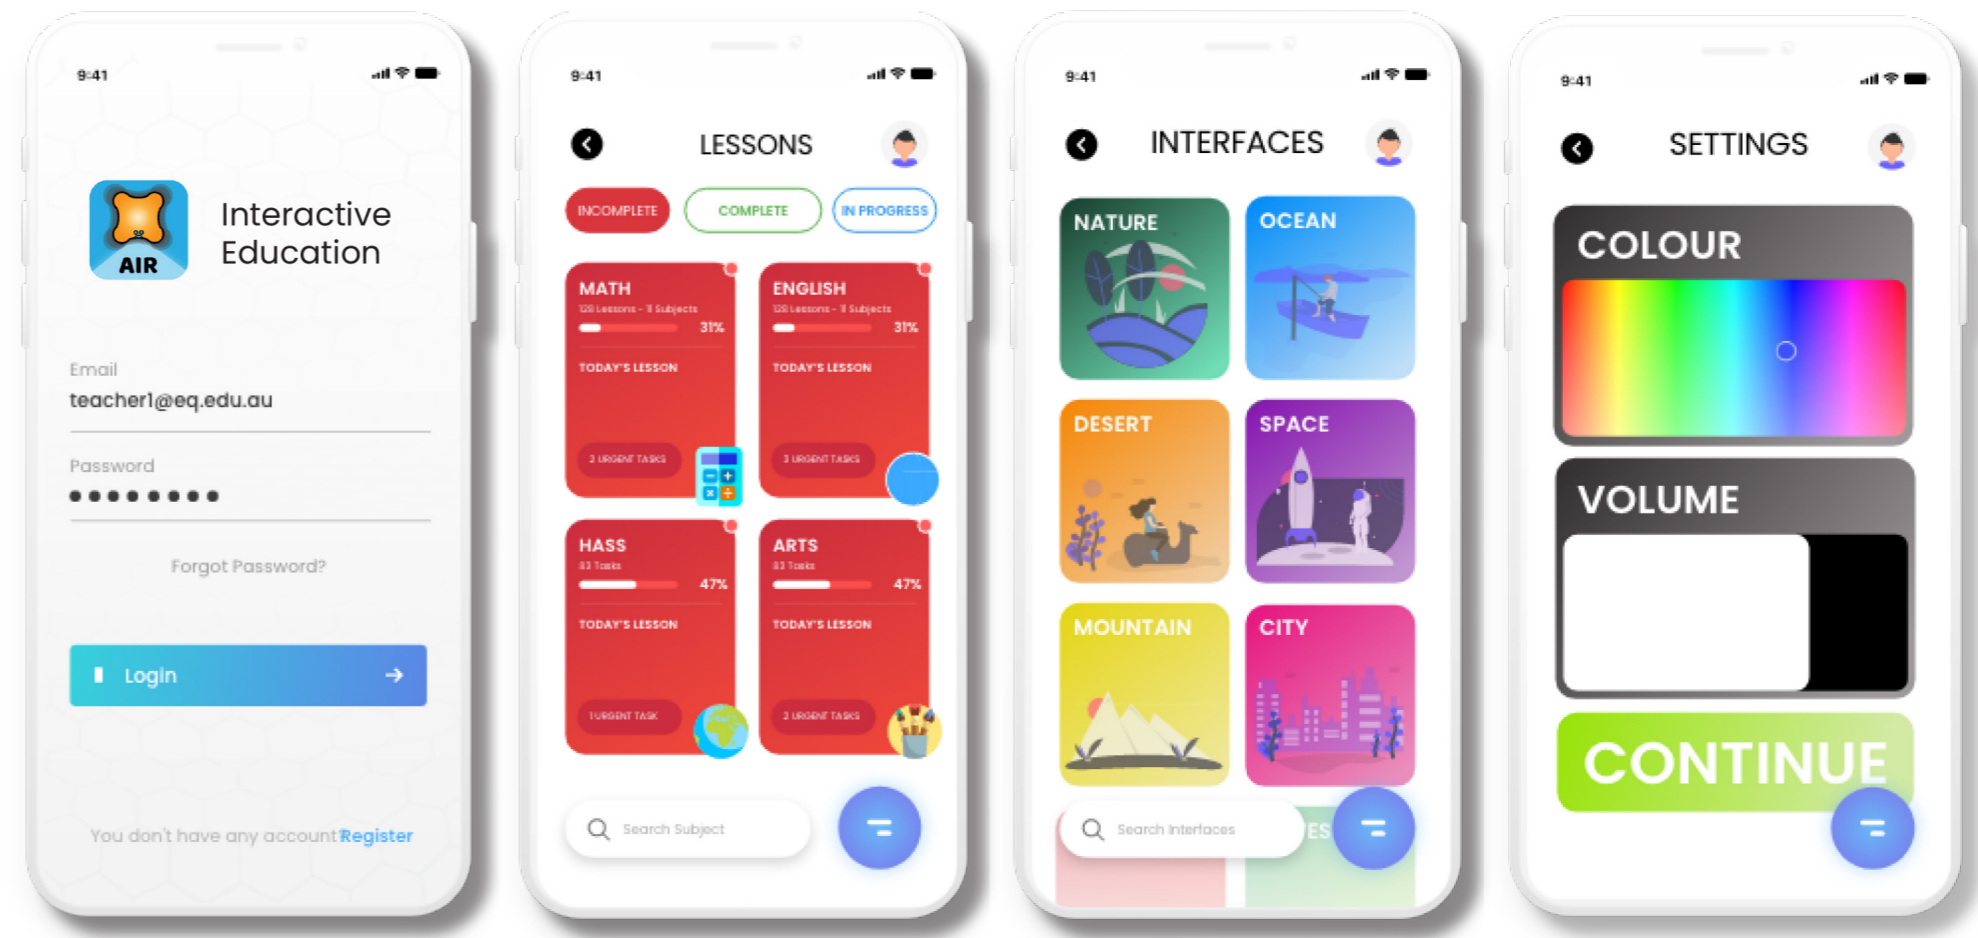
9:41

AIR

Interactive Education

Email
teacher1@eq.edu.au

Password
••••••••

Forgot Password?

Login

You don't have any account Register

9:41

LESSONS

INCOMPLETE
COMPLETE
IN PROGRESS

MATH
128 Lessons - 11 Subjects
31%
TODAY'S LESSON
3 URGENT TASKS

ENGLISH
128 Lessons - 11 Subjects
31%
TODAY'S LESSON
3 URGENT TASKS

HASS
83 Tasks
47%
TODAY'S LESSON
1 URGENT TASK

ARTS
83 Tasks
47%
TODAY'S LESSON
2 URGENT TASKS

Search Subject

9:41

INTERFACES

NATURE
OCEAN
DESERT
SPACE
MOUNTAIN
CITY

Search Interfaces

ES

9:41

SETTINGS

COLOUR

VOLUME

CONTINUE